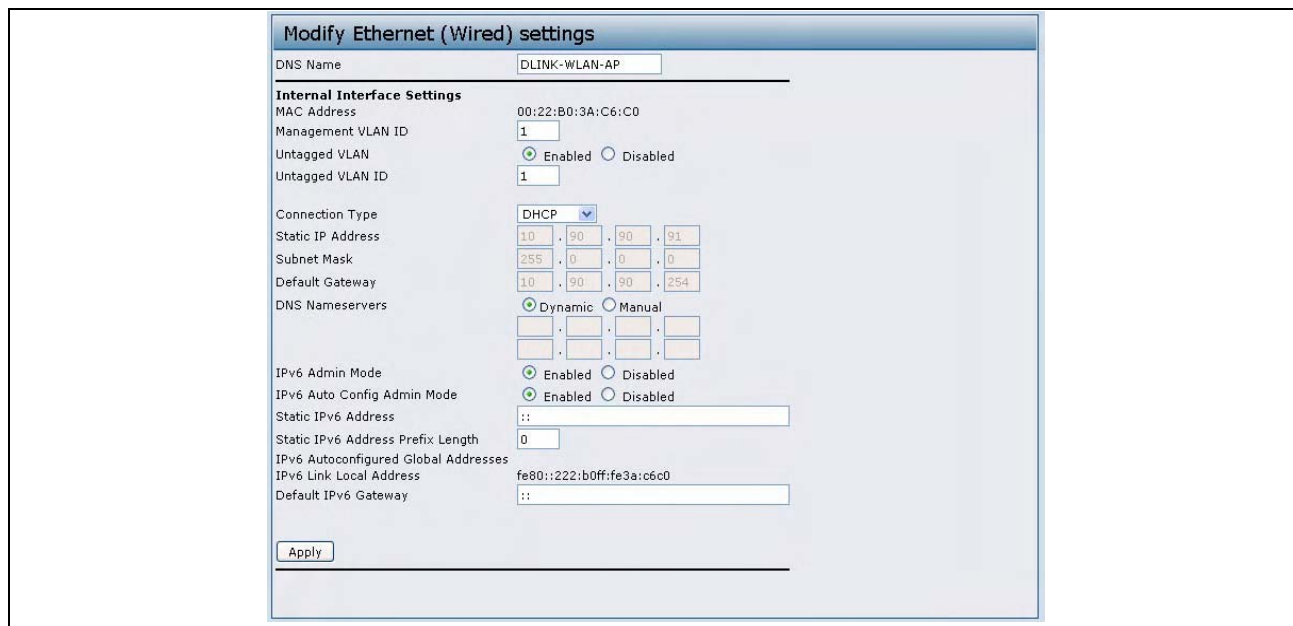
Modify Ethernet (Wired) settings

| | |
|---|---|
| DNS Name | DLINK-WLAN-AP |
| **Internal Interface Settings** | |
| MAC Address | 00:22:B0:3A:C6:C0 |
| Management VLAN ID | 1 |
| Untagged VLAN | Enabled Disabled |
| Untagged VLAN ID | 1 |
| Connection Type | DHCP |
| Static IP Address | 10 . 90 . 90 . 91 |
| Subnet Mask | 255 . 0 . 0 . 0 |
| Default Gateway | 10 . 90 . 90 . 254 |
| DNS Nameservers | Dynamic Manual |
| IPv6 Admin Mode | Enabled Disabled |
| IPv6 Auto Config Admin Mode | Enabled Disabled |
| Static IPv6 Address | :: |
| Static IPv6 Address Prefix Length | 0 |
| IPv6 Autoconfigured Global Addresses | |
| IPv6 Link Local Address | fe80::222:b0ff:fe3a:c6c0 |
| Default IPv6 Gateway | :: |

Apply